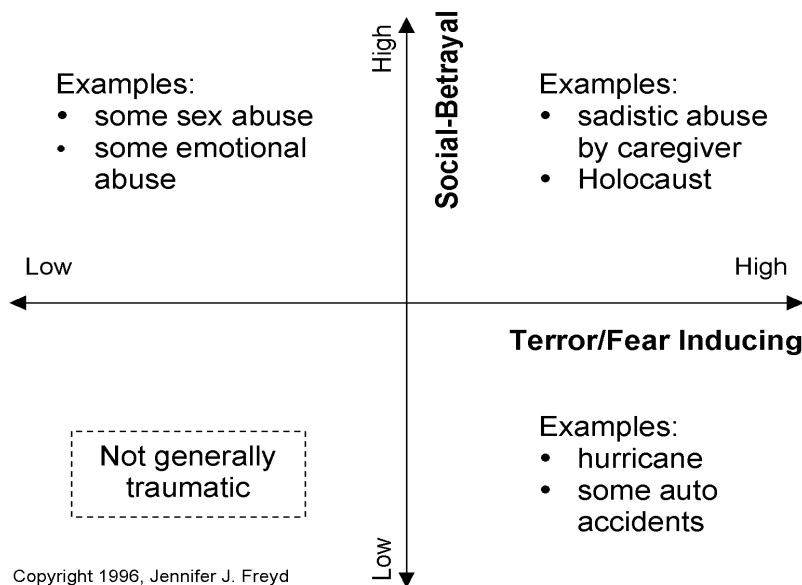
High
Social-Betrayal

Examples:
• some sex abuse
• some emotional abuse

Examples:
• sadistic abuse by caregiver
• Holocaust

Low

High

Terror/Fear Inducing

Not generally traumatic

Examples:
• hurricane
• some auto accidents

Low

Copyright 1996, Jennifer J. Freyd